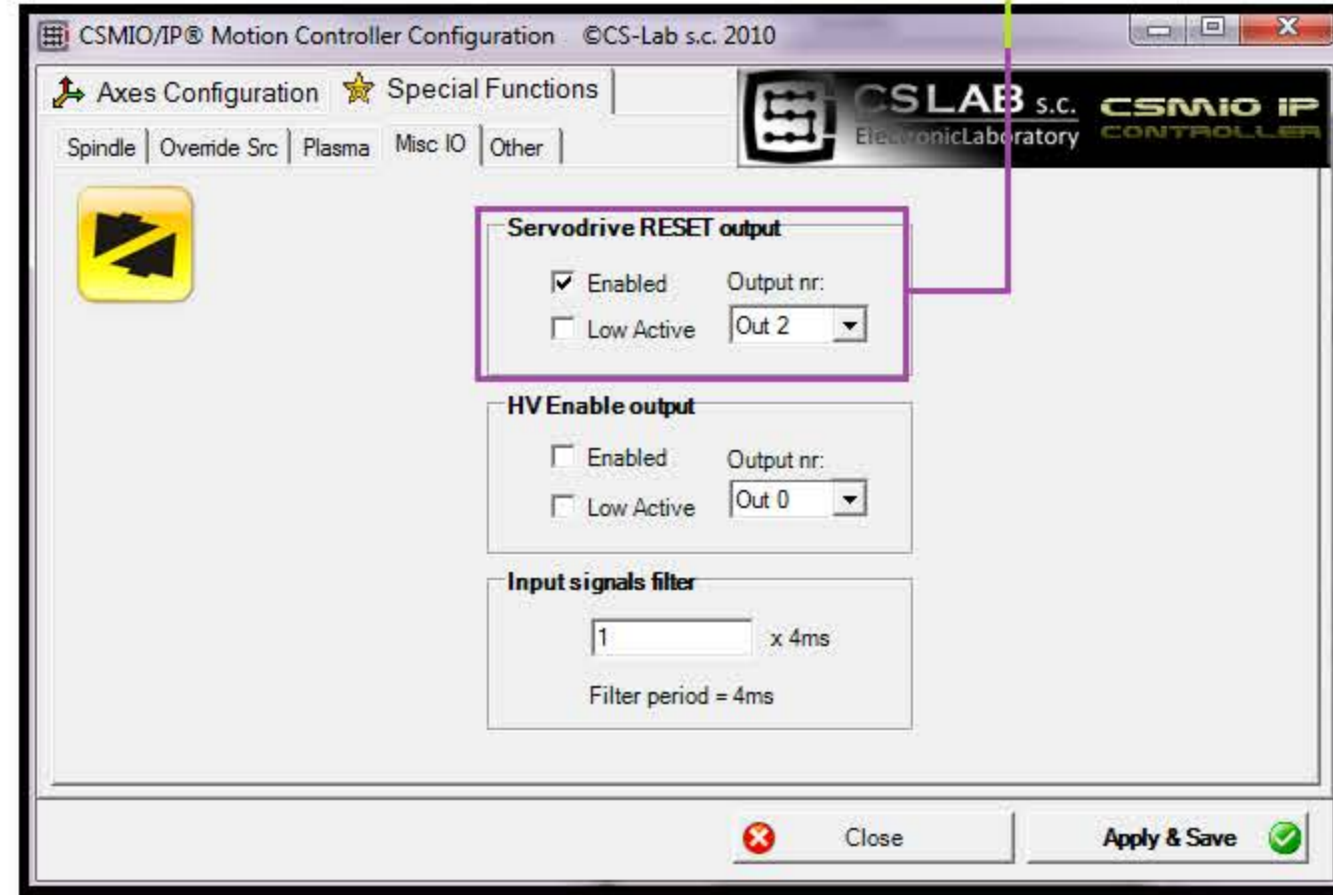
CSMIO/IP® Motion Controller Configuration ©CS-Lab s.c. 2010

Axes Configuration
Special Functions

CS LAB s.c.
ElectronicLaboratory
CSMIO IP
CONTROLLER

Spindle | Override Src | Plasma | Misc IO | Other

Servodrive RESET output
☑ Enabled
☐ Low Active
Output nr:
Out 2

HV Enable output
☐ Enabled
☐ Low Active
Output nr:
Out 0

Input signals filter
1
x 4ms
Filter period = 4ms

Close
Apply & Save